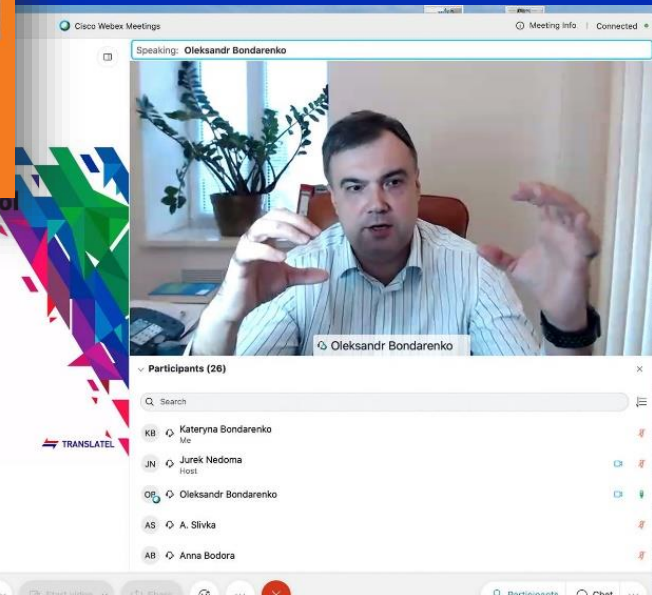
Cisco Webex Meetings

Meeting Info | Connected

Speaking: Oleksandr Bondarenko

Oleksandr Bondarenko

TRANSLATEL

Participants (26)

Search

KB Kateryna Bondarenko
Me

JN Jurek Nedoma
Host

OB Oleksandr Bondarenko

AS A. Slivka

AB Anna Bodora

Participants

Chat